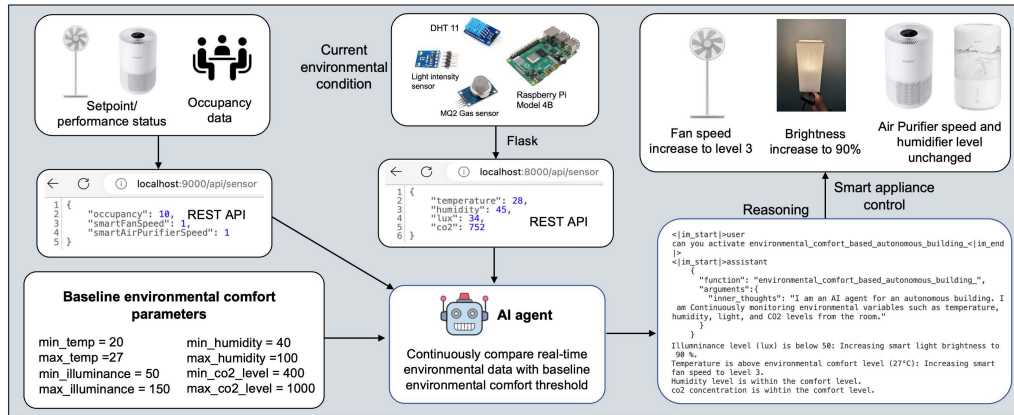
Setpoint/ performance status

Occupancy data

Current environmental condition

DHT 11

Light intensity sensor

MQ2 Gas sensor

Raspberry Pi Model 4B

Flask

Fan speed increase to level 3

Brightness increase to 90%

Air Purifier speed and humidifier level unchanged

Smart appliance control

Reasoning

localhost:9000/api/sensor

```
1 {
2     "occupancy": 10,
3     "smartFanSpeed": 1,
4     "smartAirPurifierSpeed": 1
5 }
```

REST API

localhost:8000/api/sensor

```
1 {
2     "temperature": 28,
3     "humidity": 45,
4     "lux": 34,
5     "co2": 752
6 }
```

REST API

Baseline environmental comfort parameters

min_temp = 20
max_temp =27
min_illuminance = 50
max_illuminance = 150
min_humidity = 40
max_humidity =100
min_co2_level = 400
max_co2_level = 1000

AI agent

Continuously compare real-time environmental data with baseline environmental comfort threshold

<|im_start|>user
can you activate environmental_comfort_based_autonomous_building_<|im_end|>
<|im_start|>assistant
{
"function": "environmental_comfort_based_autonomous_building_",
"arguments":{
"inner_thoughts": "I am an AI agent for an autonomous building. I am Continuously monitoring environmental variables such as temperature, humidity, light, and CO2 levels from the room."
}
}
Illuminance level (lux) is below 50: Increasing smart light brightness to 90 %.
Temperature is above environmental comfort level (27°C): Increasing smart fan speed to level 3.
Humidity level is within the comfort level.
co2 concentration is wihtin the comfort level.